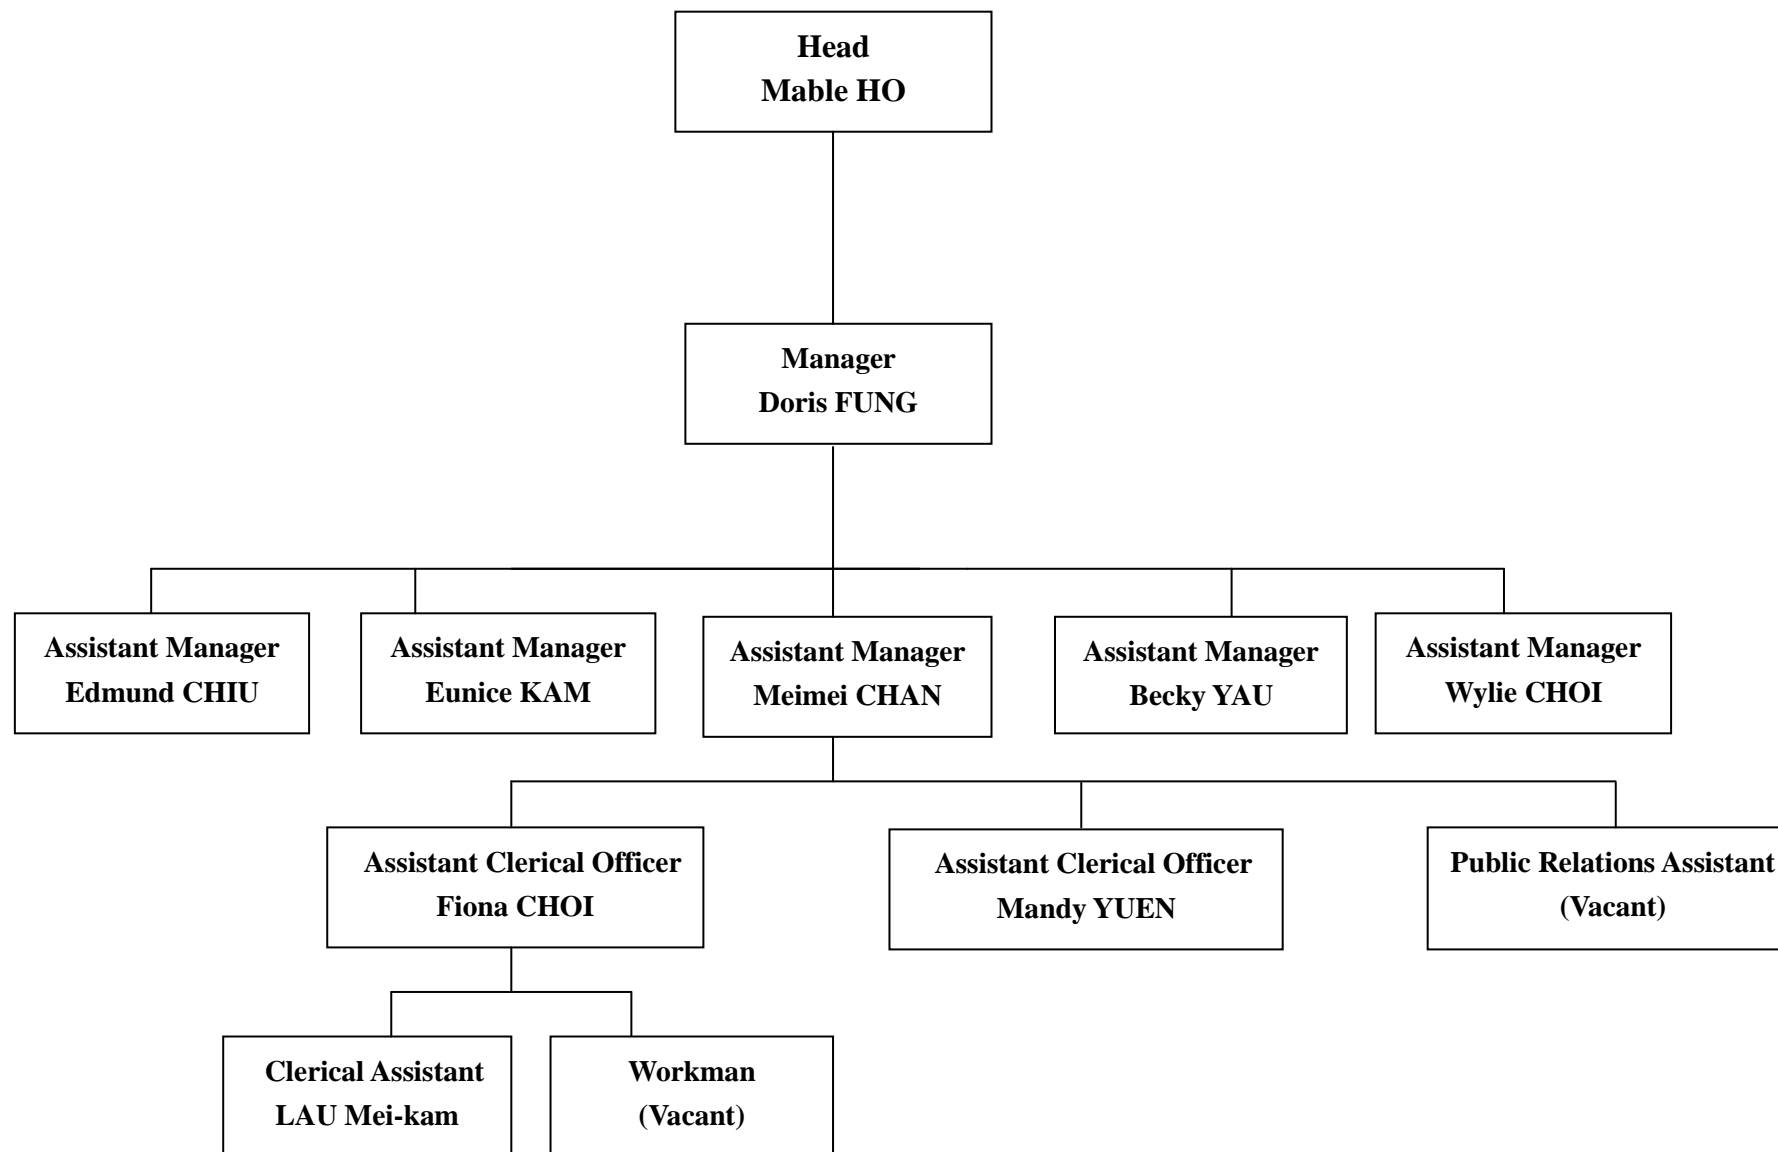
Head
Mable HO

Manager
Doris FUNG

Assistant Manager
Edmund CHIU

Assistant Manager
Eunice KAM

Assistant Manager
Meimei CHAN

Assistant Manager
Becky YAU

Assistant Manager
Wylie CHOI

Assistant Clerical Officer
Fiona CHOI

Assistant Clerical Officer
Mandy YUEN

Public Relations Assistant
(Vacant)

Clerical Assistant
LAU Mei-kam

Workman
(Vacant)